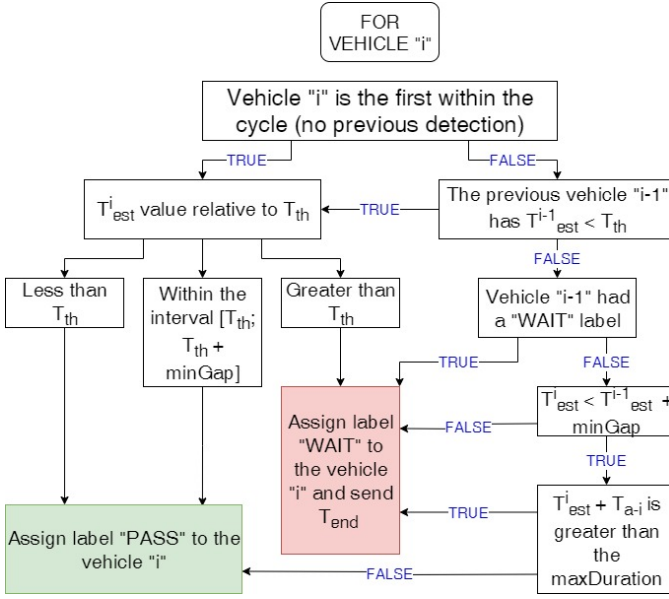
FOR VEHICLE "i"

Vehicle "i" is the first within the cycle (no previous detection)

TRUE

FALSE

$T^{i}_{est}$ value relative to $T_{th}$

TRUE

The previous vehicle "i-1" has $T^{i-1}_{est} < T_{th}$

FALSE

Less than $T_{th}$

Within the interval [$T_{th}$; $T_{th}$ + minGap]

Greater than $T_{th}$

Vehicle "i-1" had a "WAIT" label

TRUE

FALSE

Assign label "WAIT" to the vehicle "i" and send $T_{end}$

FALSE

$T^{i}_{est} < T^{i-1}_{est}$ + minGap

TRUE

TRUE

$T^{i}_{est} + T_{a-i}$ is greater than the maxDuration

Assign label "PASS" to the vehicle "i"

FALSE